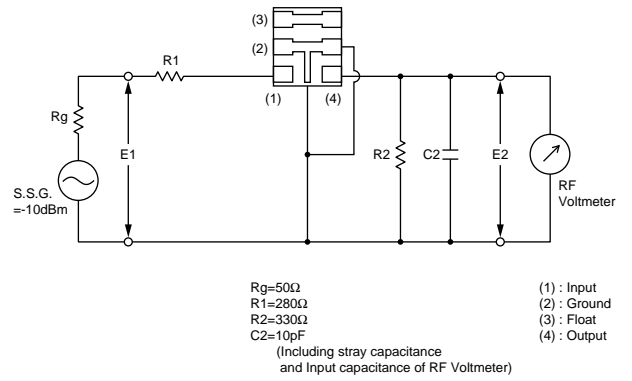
(3)
(2)
R1
(1)
(4)
Rg
E1
R2
C2
E2
S.S.G.
=-10dBm
RF
Voltmeter

Rg=50Ω
R1=280Ω
R2=330Ω
C2=10pF
(Including stray capacitance and Input capacitance of RF Voltmeter)

(1) : Input
(2) : Ground
(3) : Float
(4) : Output